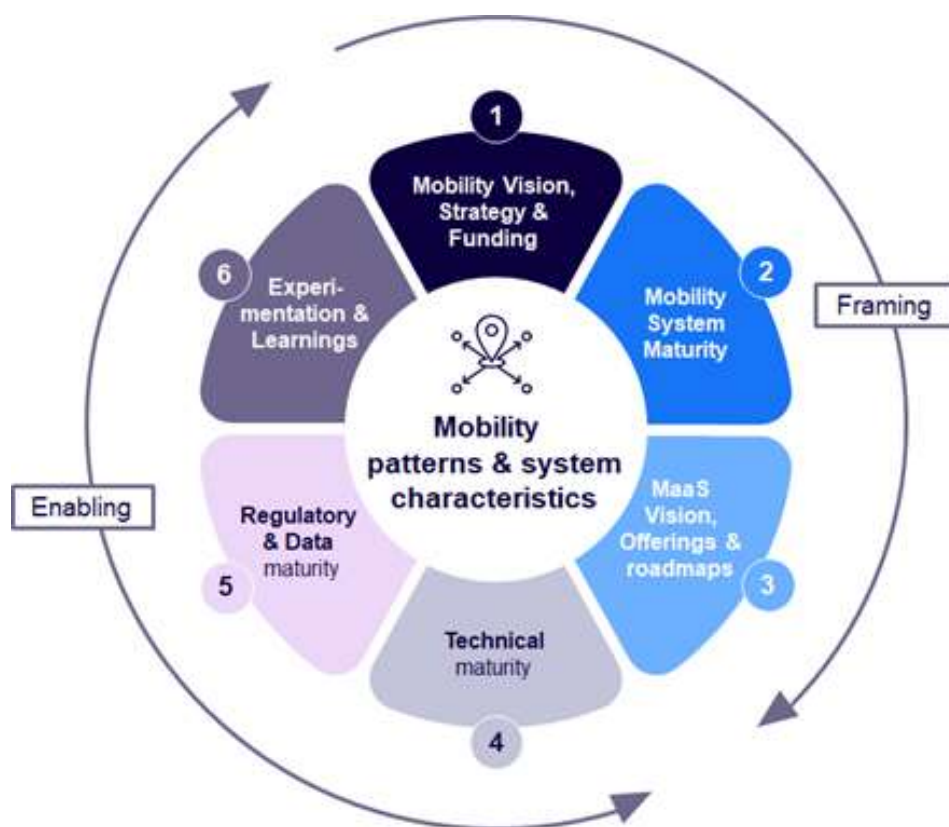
1

Mobility Vision, Strategy & Funding

2

Mobility System Maturity

Framing

MaaS Vision, Offerings & roadmaps

3

Technical maturity

4

Regulatory & Data maturity

5

Enabling

6

Experimentation & Learnings

Mobility patterns & system characteristics